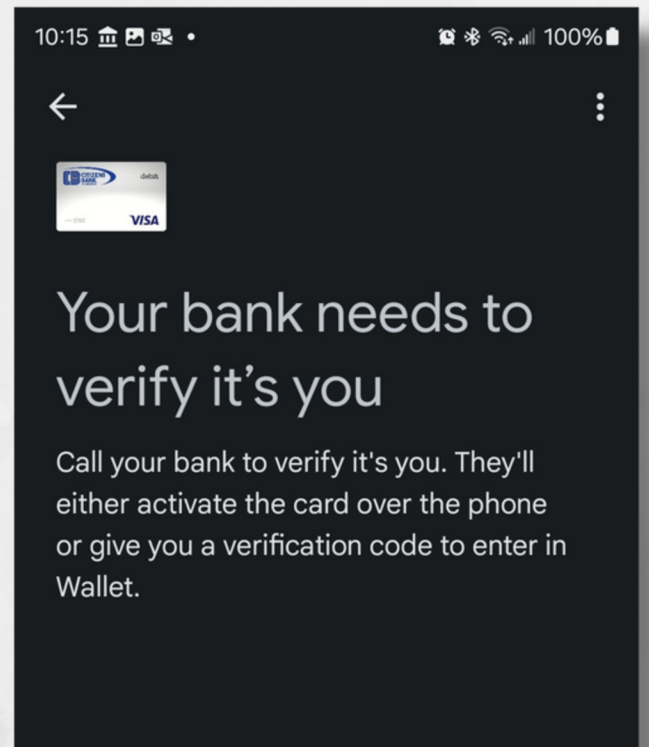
10:15 • 100%

←

CITIZENS BANK debit
VISA

Your bank needs to verify it’s you

Call your bank to verify it's you. They'll either activate the card over the phone or give you a verification code to enter in Wallet.